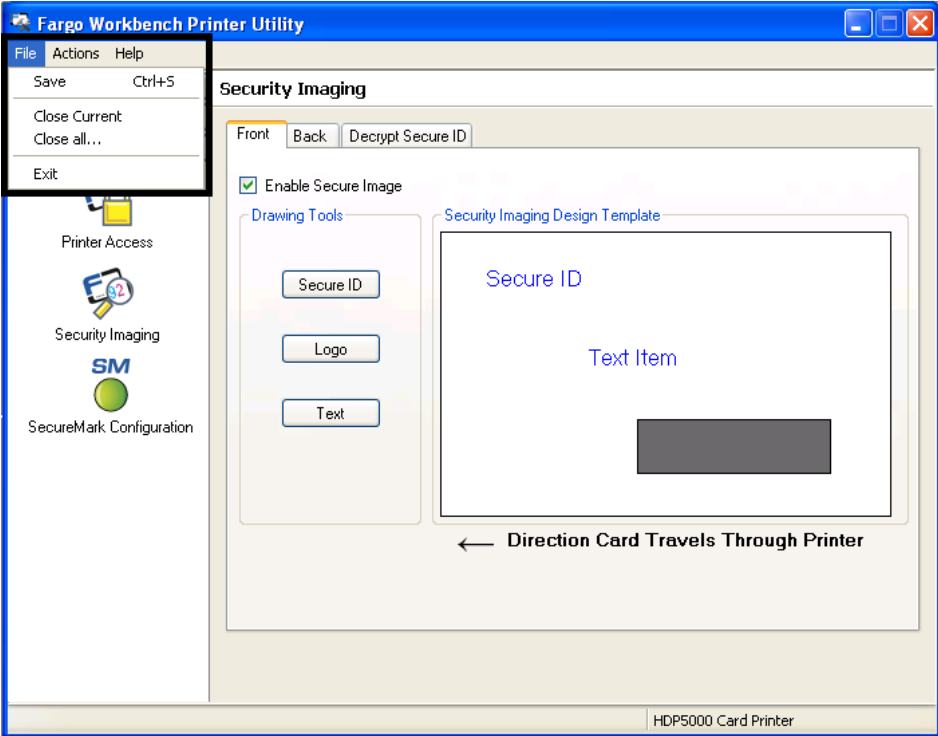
Fargo Workbench Printer Utility

File Actions Help

Save Ctrl+S

Close Current

Close all...

Exit

Printer Access

Security Imaging

SM

SecureMark Configuration

Security Imaging

Front Back Decrypt Secure ID

Enable Secure Image

Drawing Tools

Secure ID

Logo

Text

Security Imaging Design Template

Secure ID

Text Item

Direction Card Travels Through Printer

HDP5000 Card Printer